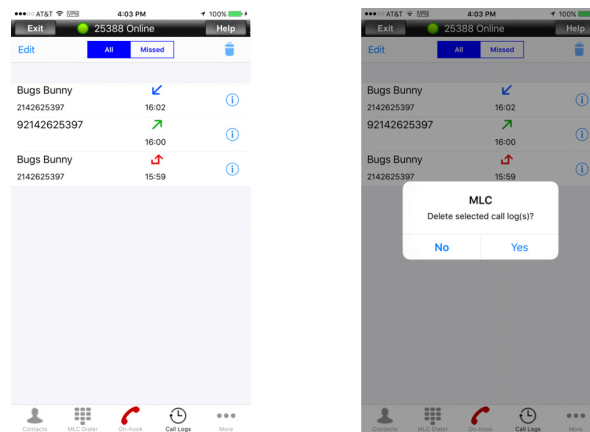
●●●○○ AT&T 4:03 PM 100%

Exit 25388 Online Help

Edit All Missed

Bugs Bunny
2142625397 16:02

92142625397
16:00

Bugs Bunny
2142625397 15:59

Contacts MLC Dialer On-hook Call Logs More

●●●○○ AT&T 4:03 PM 100%

Exit 25388 Online Help

Edit All Missed

Bugs Bunny
2142625397 16:02

92142625397
16:00

Bugs Bunny
2142625397 15:59

MLC
Delete selected call log(s)?

No Yes

Contacts MLC Dialer On-hook Call Logs More